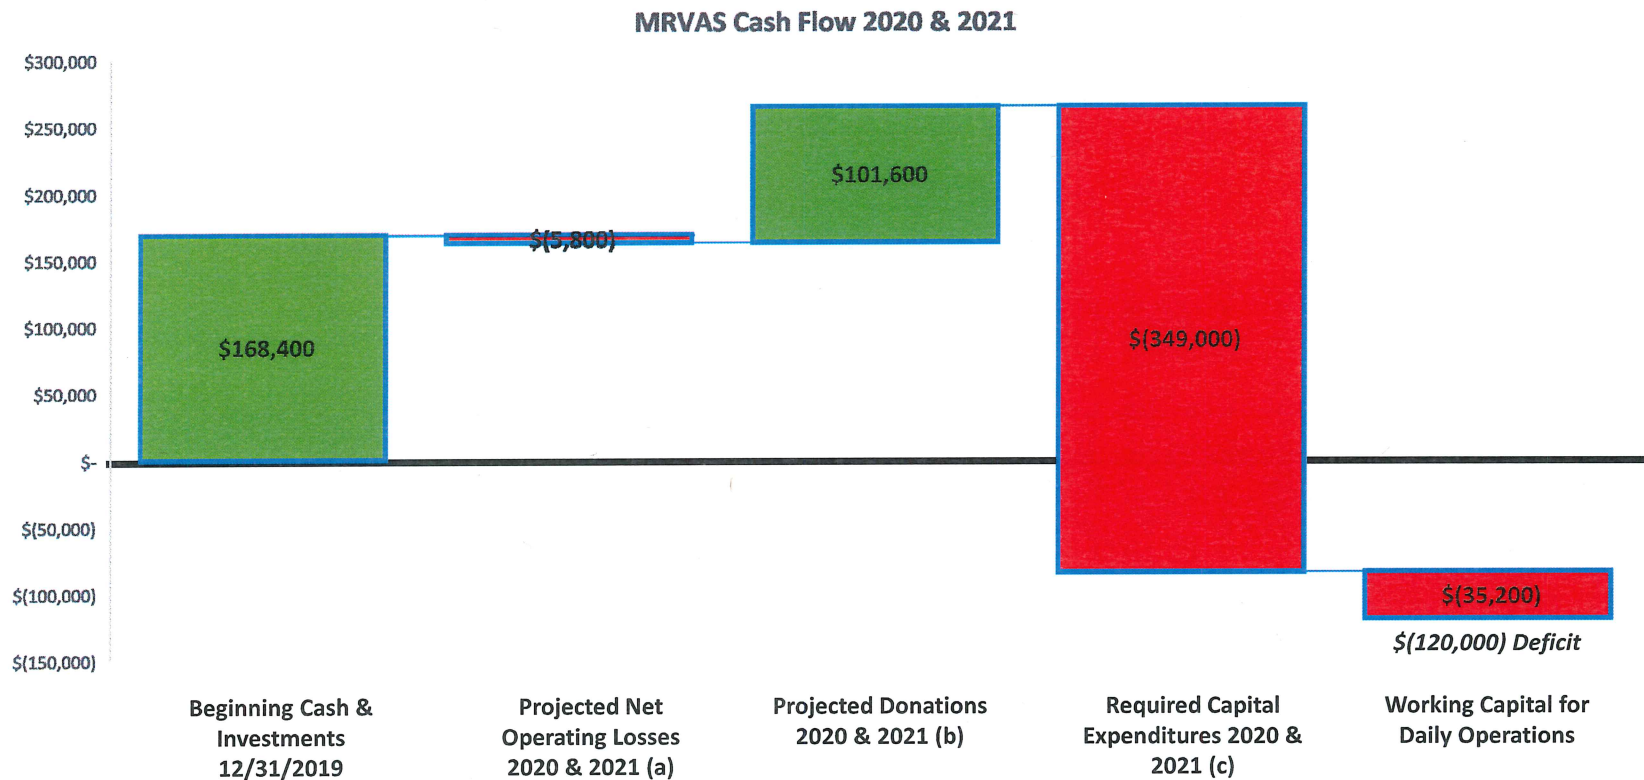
MRVAS Cash Flow 2020 & 2021

$300,000
$250,000
$200,000
$150,000
$100,000
$50,000
$-
$(50,000)
$(100,000)
$(150,000)

$168,400
$(5,800)
$101,600
$(349,000)
$(35,200)
$(120,000) Deficit

Beginning Cash & Investments 12/31/2019

Projected Net Operating Losses 2020 & 2021 (a)

Projected Donations 2020 & 2021 (b)

Required Capital Expenditures 2020 & 2021 (c)

Working Capital for Daily Operations